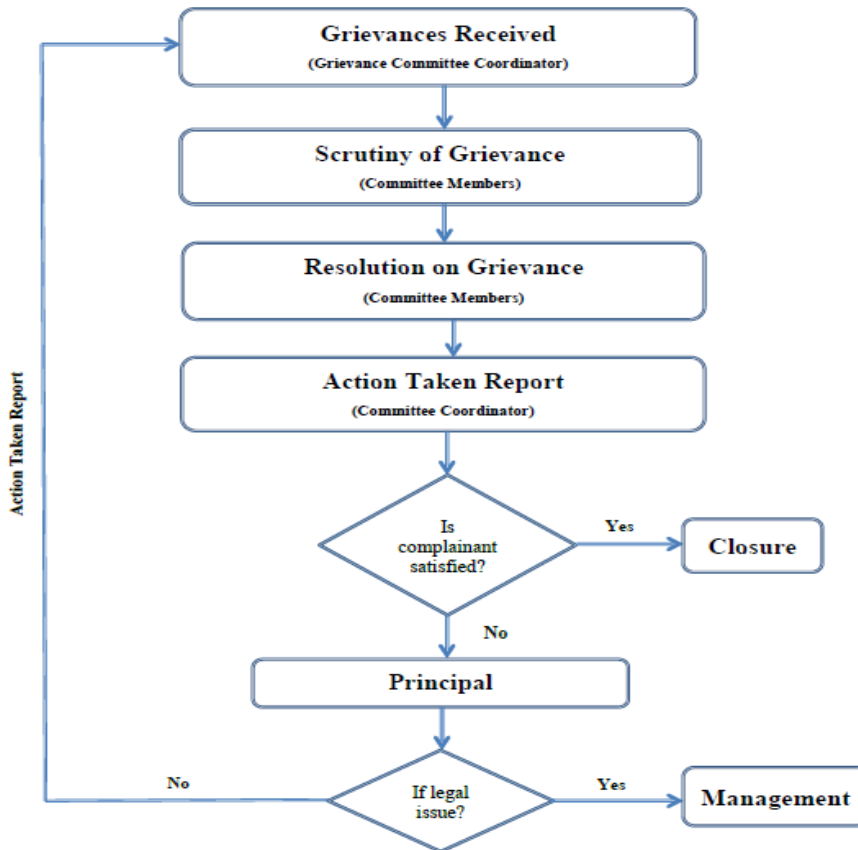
Grievances Received
(Grievance Committee Coordinator)

Scrutiny of Grievance
(Committee Members)

Resolution on Grievance
(Committee Members)

Action Taken Report
(Committee Coordinator)

Is complainant satisfied?

Yes

Closure

No

Principal

No

If legal issue?

Yes

Management

Action Taken Report